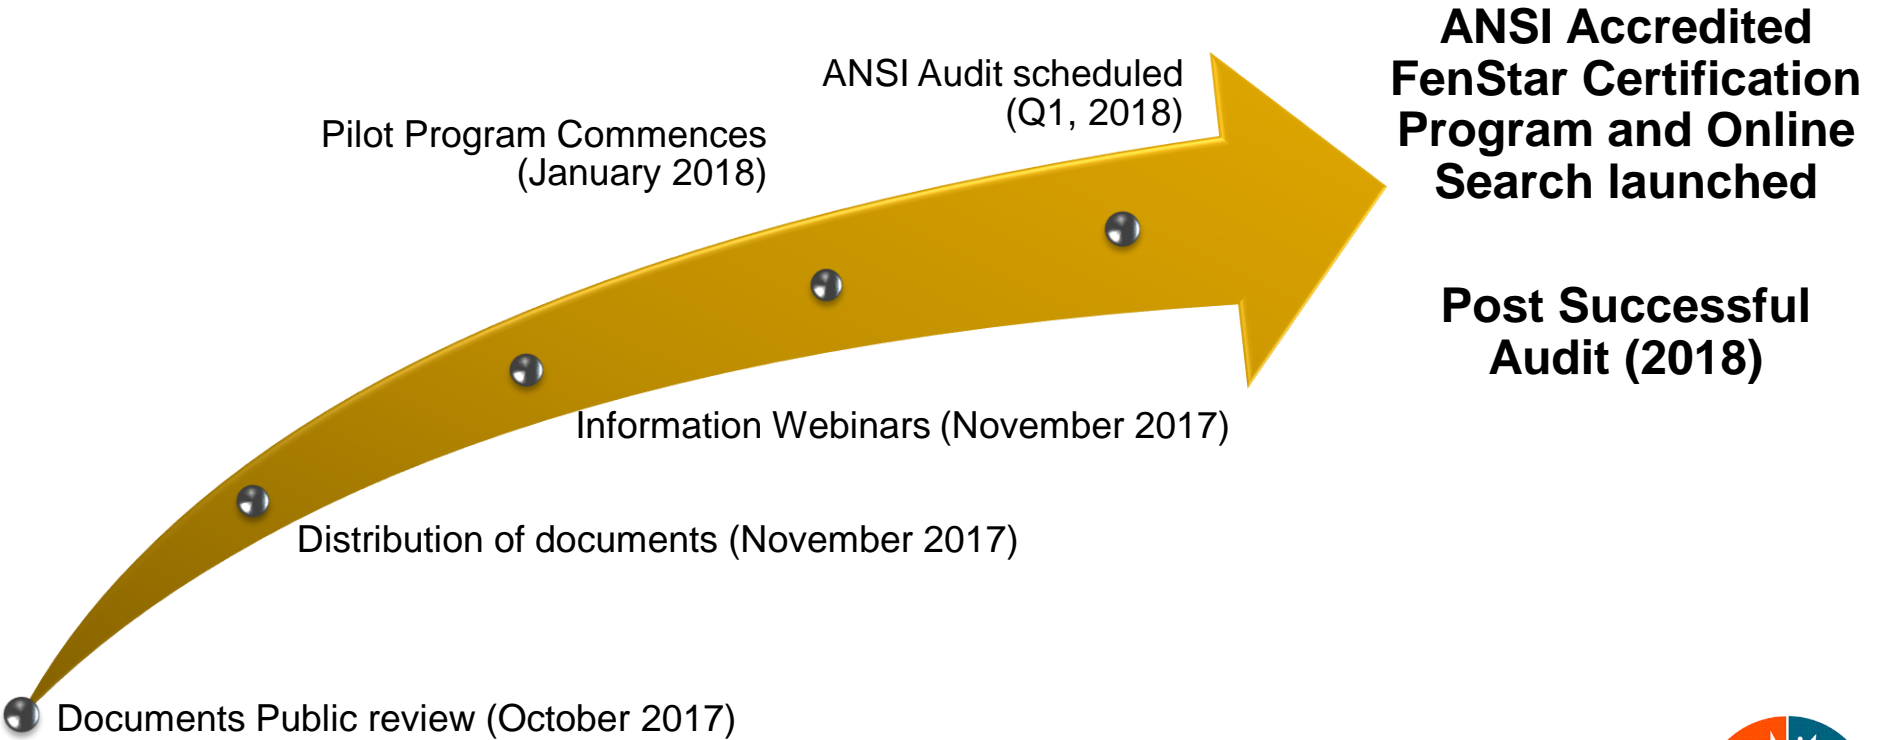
ANSI Accredited FenStar Certification Program and Online Search launched

Post Successful Audit (2018)

ANSI Audit scheduled (Q1, 2018)

Pilot Program Commences (January 2018)

Information Webinars (November 2017)

Distribution of documents (November 2017)

Documents Public review (October 2017)